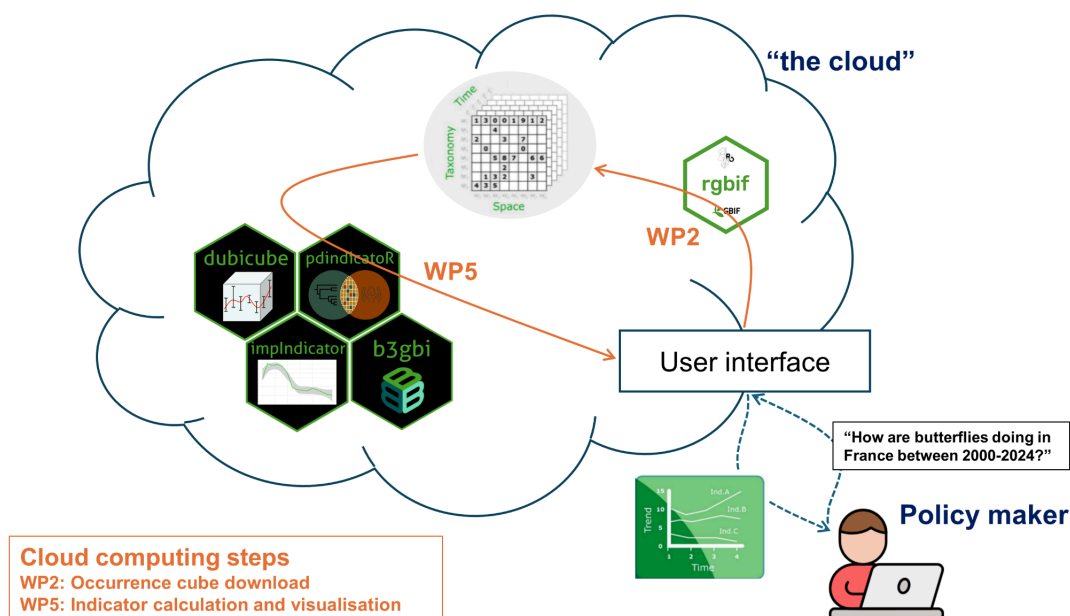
"the cloud"

Time
Taxonomy
Space

| 1 | 3 | 0 | 0 | 1 | 9 | 1 | 2 |
|---|---|---|---|---|---|---|---|
|   |   | 4 |   |   |   |   |   |
| 2 |   |   | 3 |   | 7 |   |   |
|   | 0 |   |   | 0 |   |   |   |
|   |   | 5 | 8 | 7 |   | 6 | 6 |
|   |   |   | 2 |   |   |   |   |
|   | 1 | 3 | 2 |   | 3 |   |   |
| 4 | 3 | 5 |   |   |   |   |   |

rgbif
R
GBIF

WP2

dubicube
pdindicatoR
WP5
impIndicator
b3gbi

User interface

"How are butterflies doing in France between 2000-2024?"

15
10
5
0
Trend
Ind.A
Ind.B
Ind.C
1 2 3 4
Time

Policy maker

Cloud computing steps
WP2: Occurrence cube download
WP5: Indicator calculation and visualisation